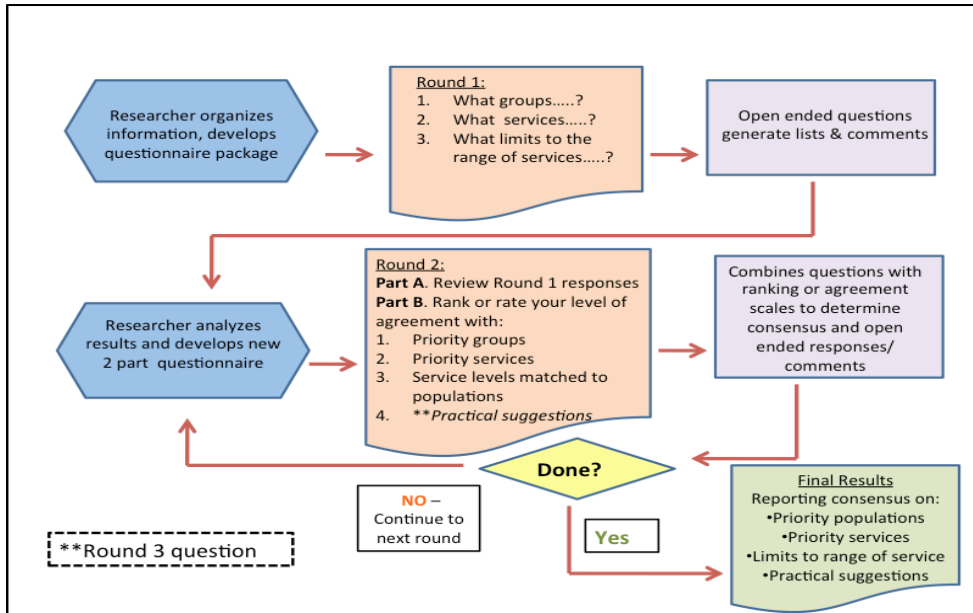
Researcher organizes information, develops questionnaire package

Round 1:
1. What groups.....?
2. What services.....?
3. What limits to the range of services.....?

Open ended questions generate lists & comments

Researcher analyzes results and develops new 2 part questionnaire

Round 2:
**Part A**. Review Round 1 responses
**Part B**. Rank or rate your level of agreement with:
1. Priority groups
2. Priority services
3. Service levels matched to populations
4. ***Practical suggestions*

Combines questions with ranking or agreement scales to determine consensus and open ended responses/ comments

Done?

NO – Continue to next round

Yes

Final Results
Reporting consensus on:
•Priority populations
•Priority services
•Limits to range of service
•Practical suggestions

**Round 3 question